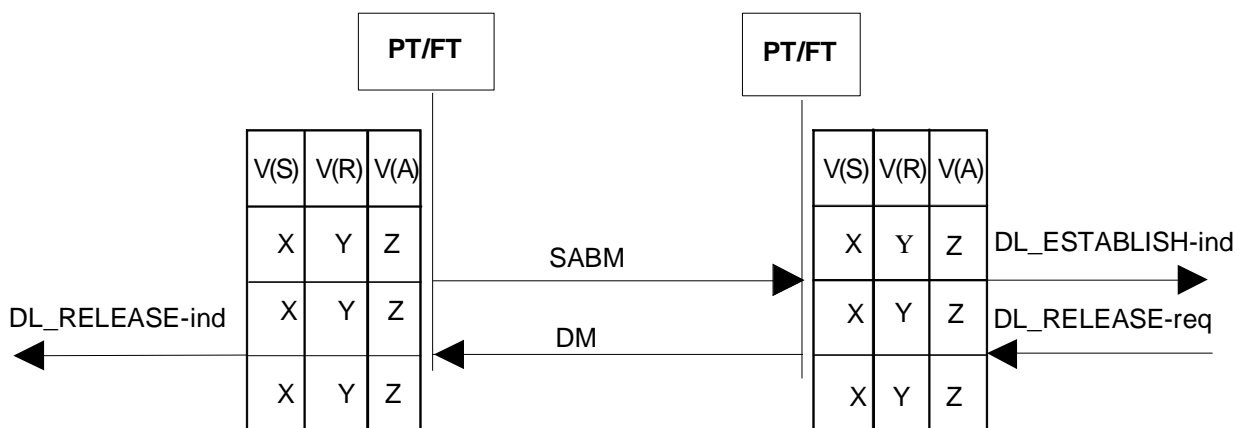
PT/FT

PT/FT

| V(S) | V(R) | V(A) |
|---|---|---|
| X | Y | Z |
| X | Y | Z |
| X | Y | Z |

SABM

DL_RELEASE-ind

DM

| V(S) | V(R) | V(A) |
|---|---|---|
| X | Y | Z |
| X | Y | Z |
| X | Y | Z |

DL_ESTABLISH-ind

DL_RELEASE-req